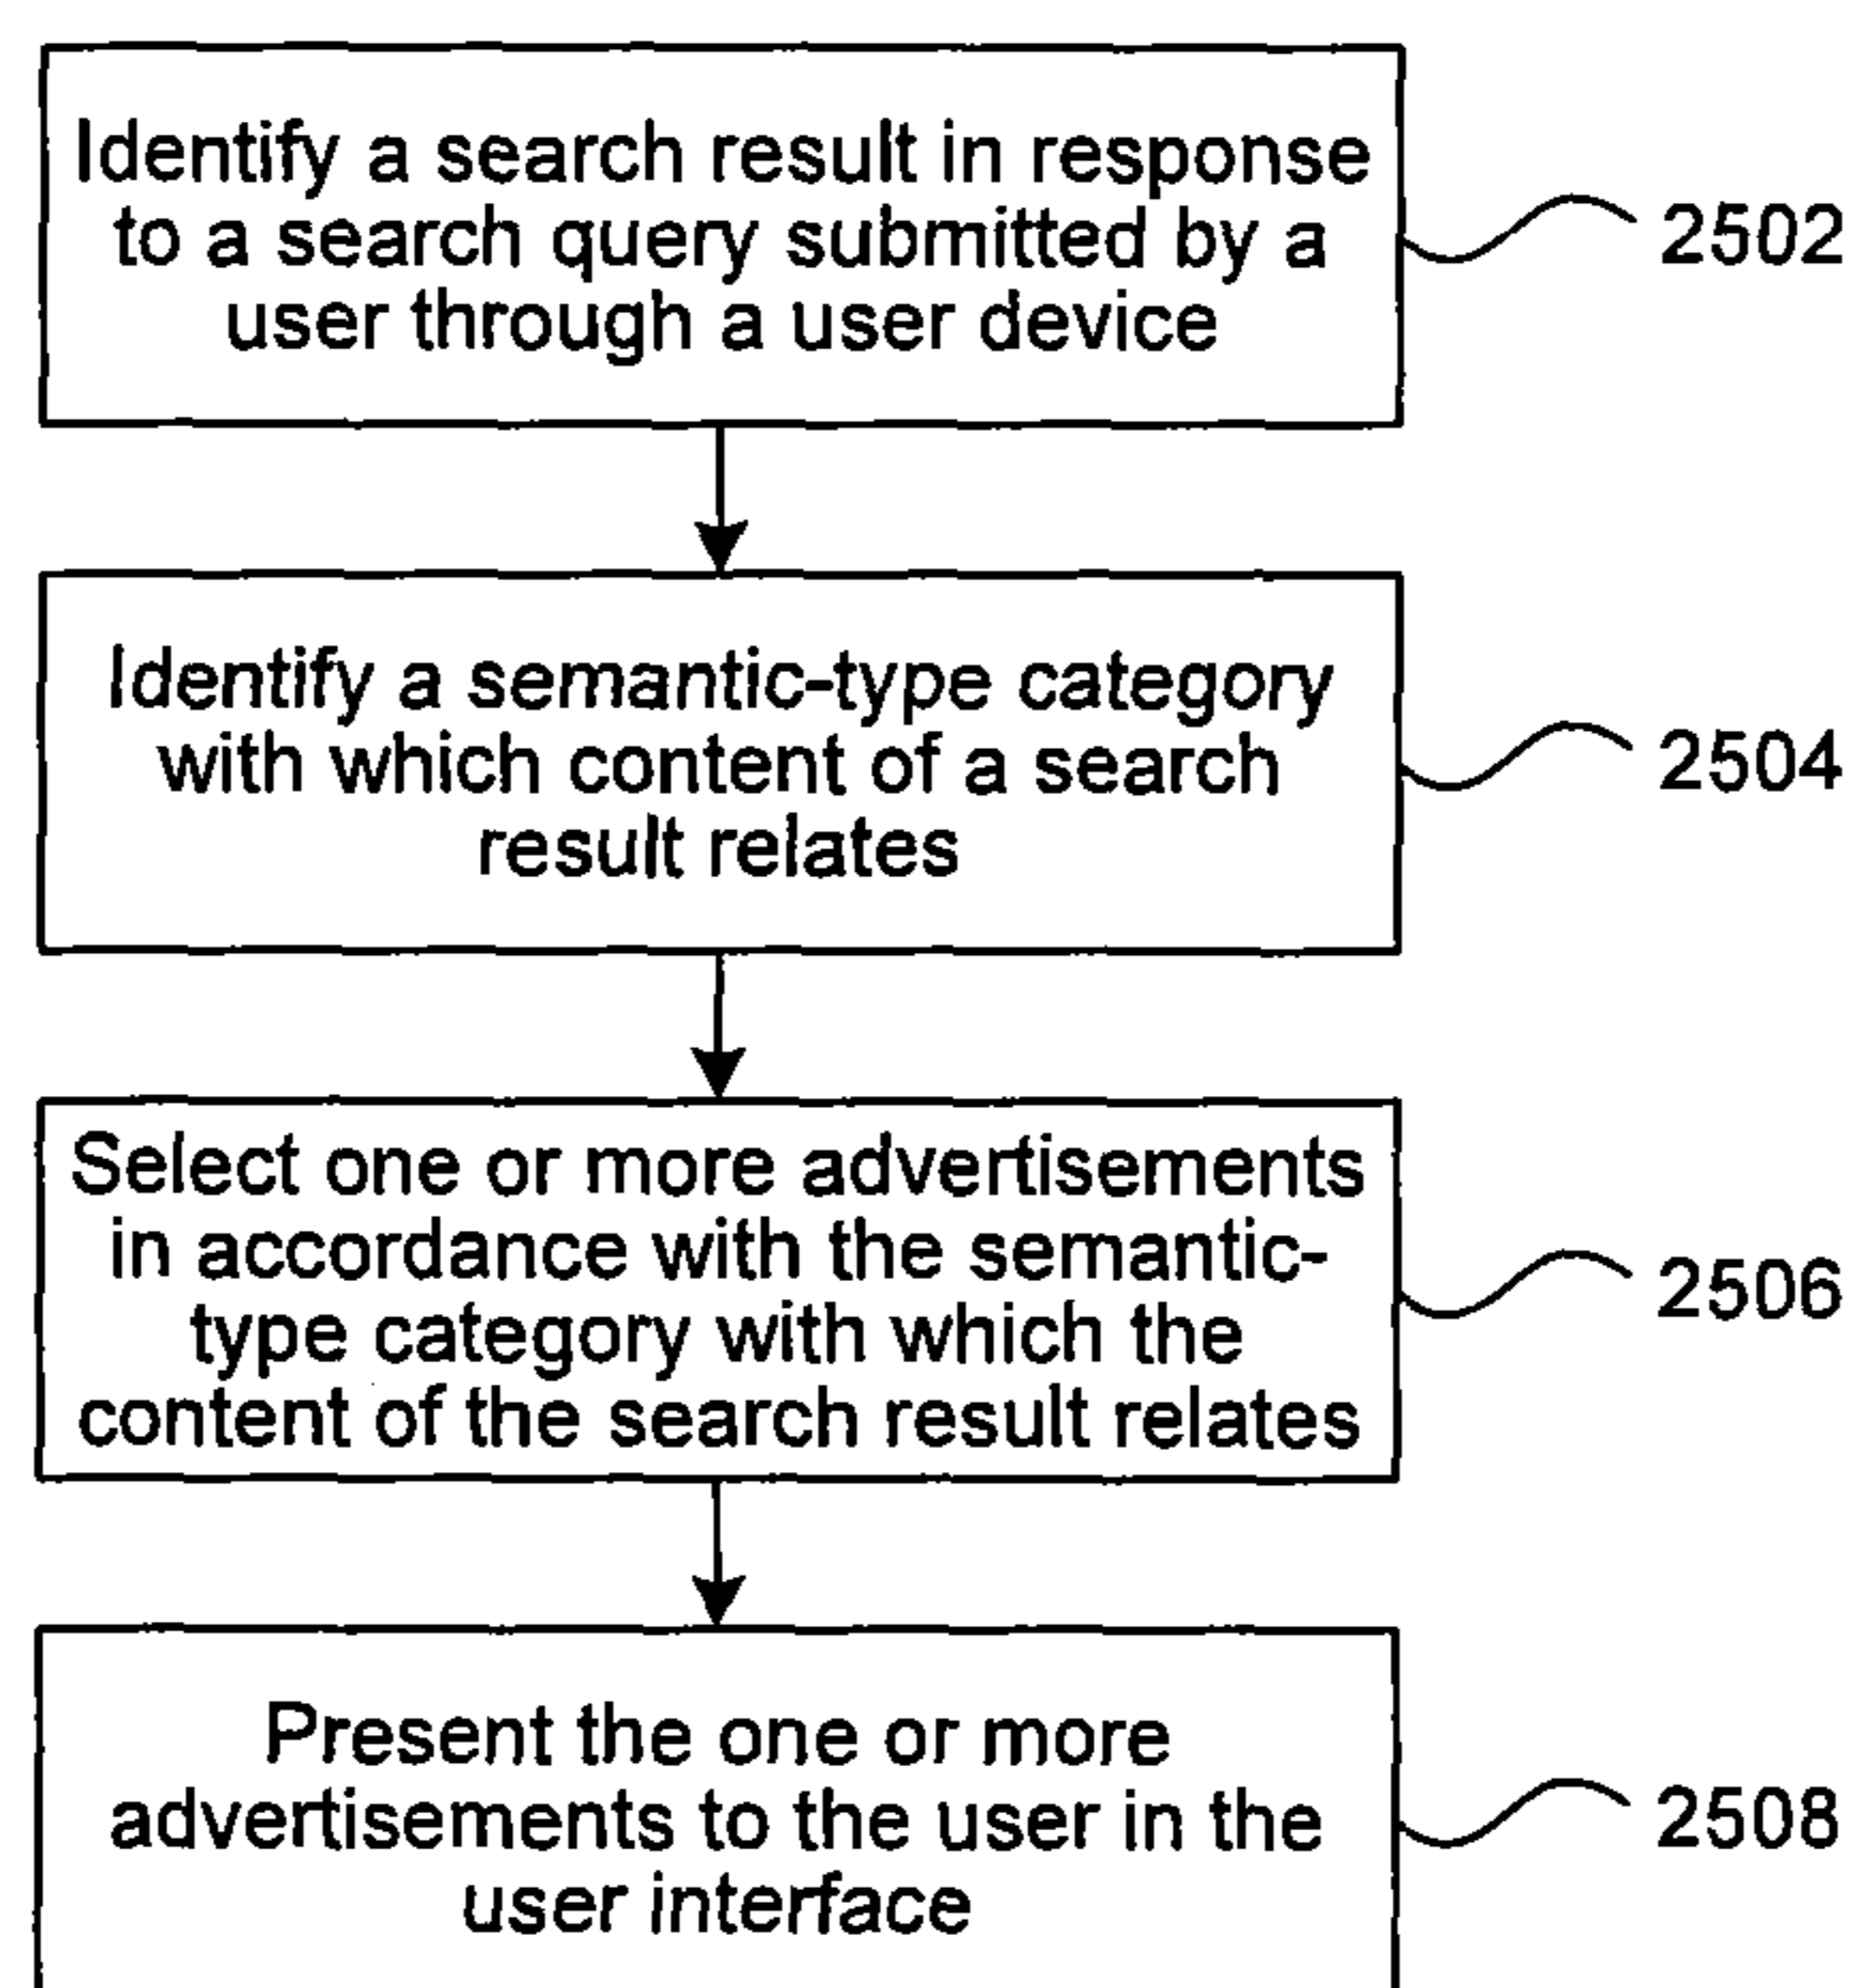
Identify a search result in response to a search query submitted by a user through a user device

2502

Identify a semantic-type category with which content of a search result relates

2504

Select one or more advertisements in accordance with the semantic-type category with which the content of the search result relates

2506

Present the one or more advertisements to the user in the user interface

2508